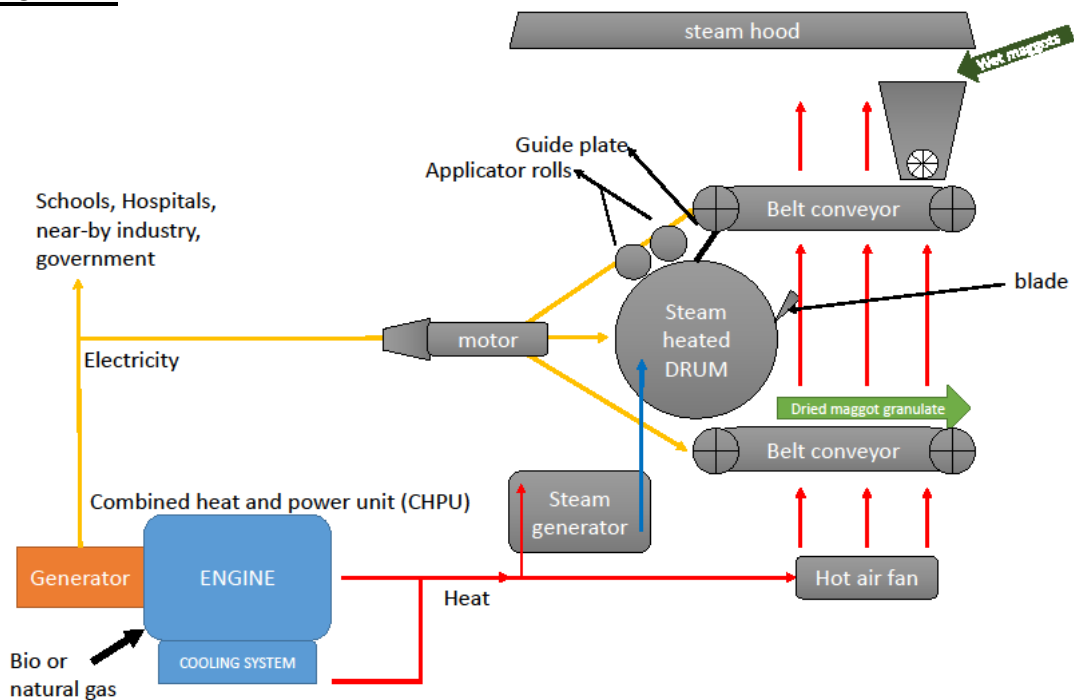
steam hood

Wet maggots

Guide plate

Applicator rolls

Belt conveyor

Schools, Hospitals, near-by industry, government

blade

Steam heated DRUM

motor

Electricity

Dried maggot granulate

Belt conveyor

Combined heat and power unit (CHPU)

Steam generator

Generator

ENGINE

Hot air fan

Heat

Bio or natural gas

COOLING SYSTEM